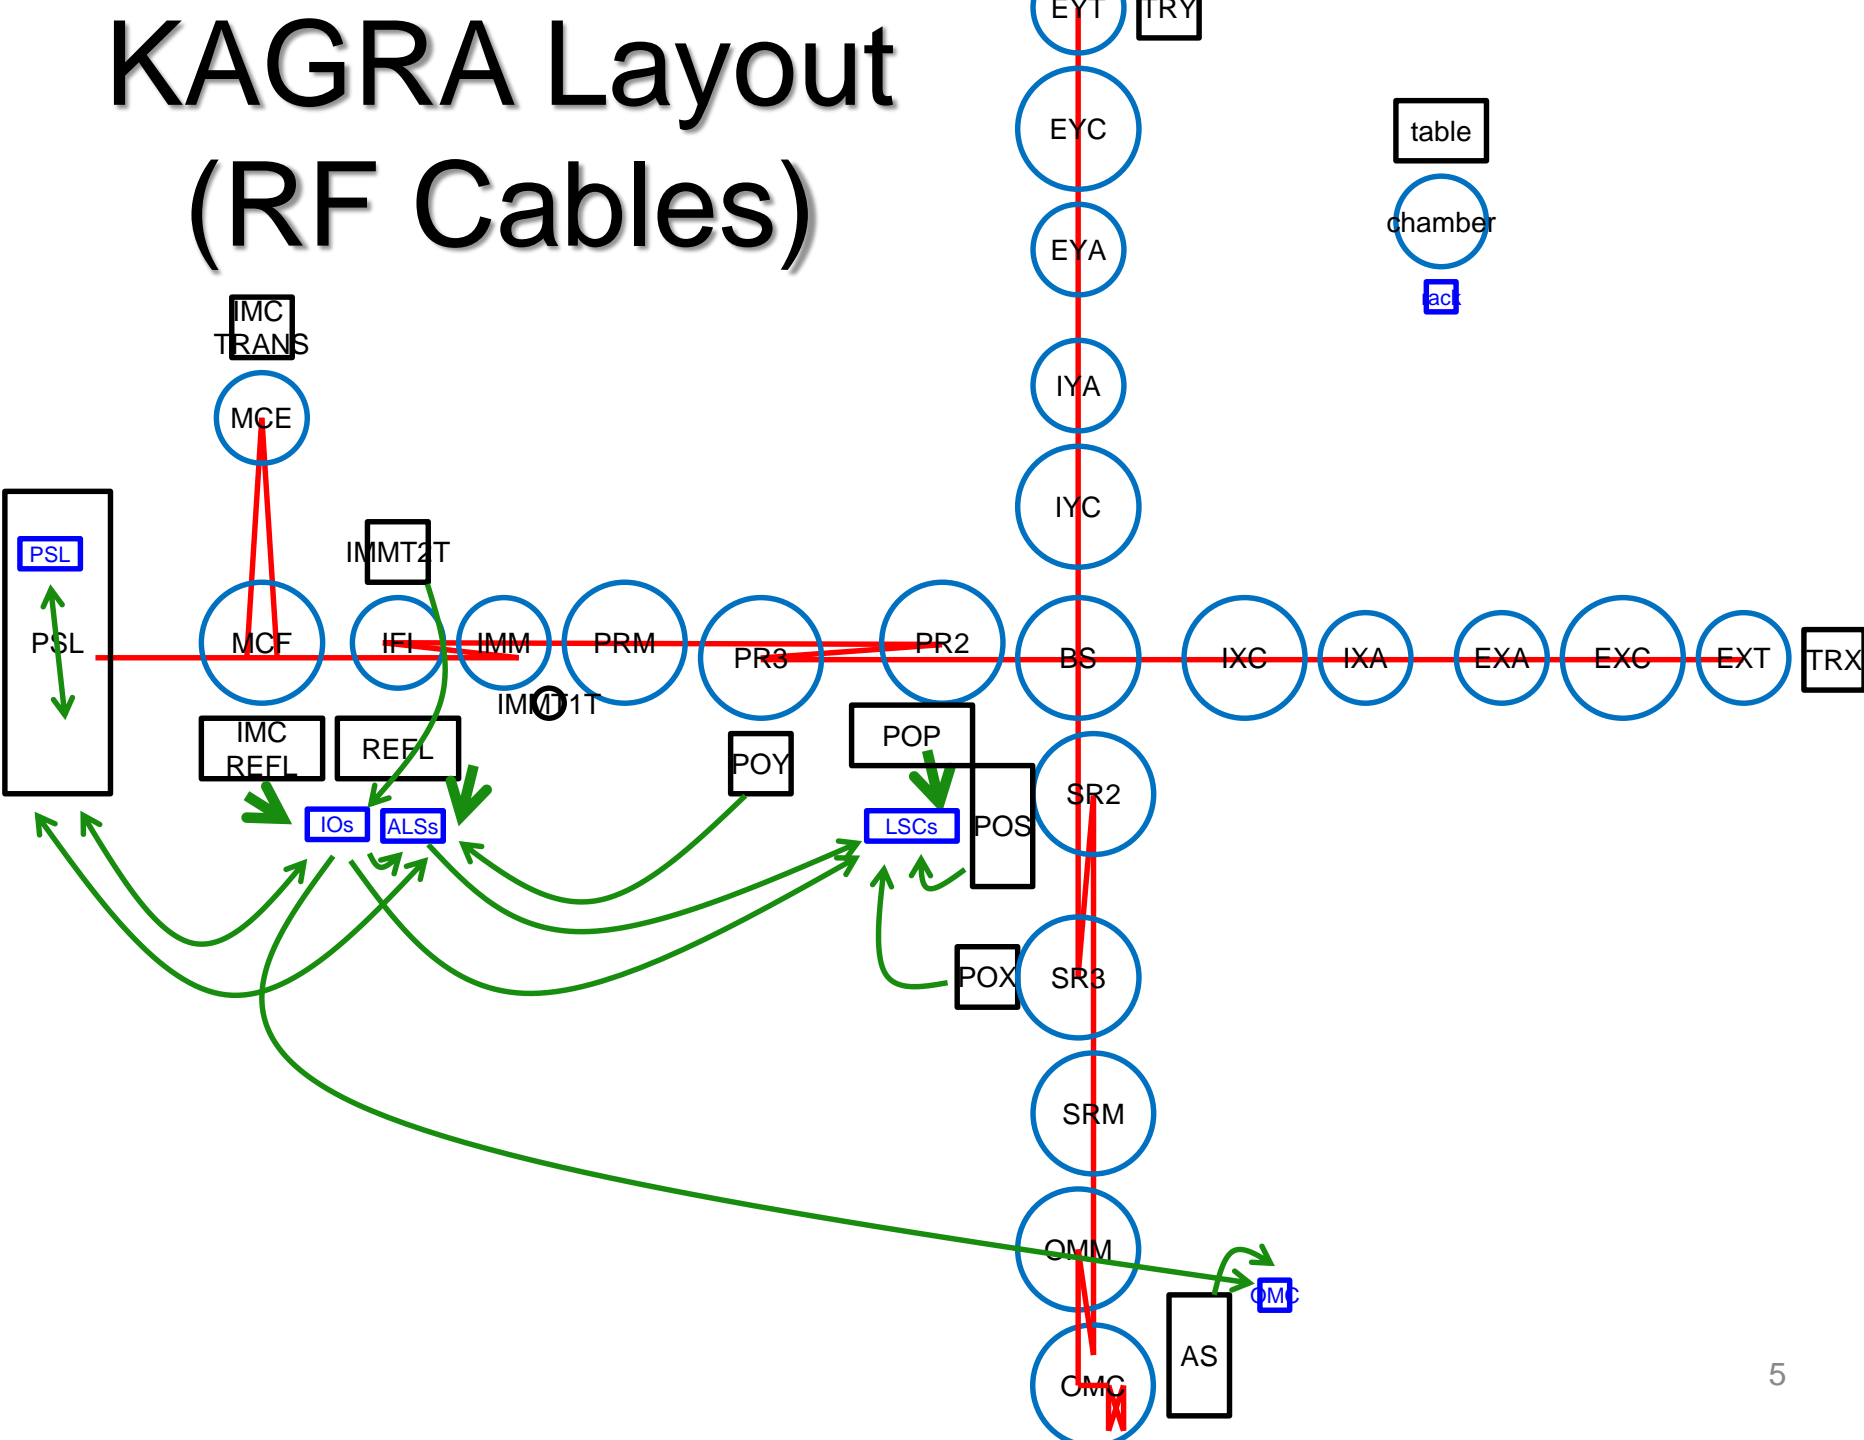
KAGRA Layout (RF Cables)

EYT
TRY
EYC
EYA
IYA
IYC
table
chamber
rack
IMC TRANS
MCE
PSL
PSL
IMMT2T
MCF
IFI
IMM
PRM
PR3
PR2
BS
IXC
IXA
EXA
EXC
EXT
TRX
IMMT1T
IMC REFL
REFL
POY
POP
IOs
ALSs
LSCs
POS
SR2
POX
SR3
SRM
OMM
OMC
AS
OMC
5